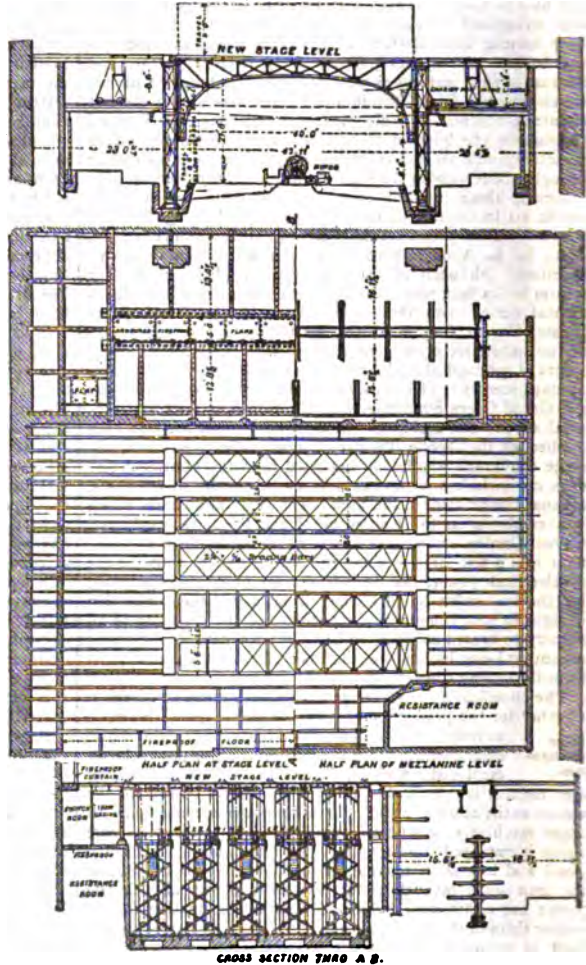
NEW STAGE LEVEL

TRAVEL

20' 0"

40' 0"

43' 11"

PIPES

RESISTANCE ROOM

FIREPROOF FLOOR

HALF PLAN AT STAGE LEVEL

HALF PLAN OF MEZZANINE LEVEL

FIREPROOF CURTAIN

NEW STAGE LEVEL

PROMPT ROOM

RESISTANCE ROOM

16' 6"

16' 6"

CROSS SECTION THRU A B.